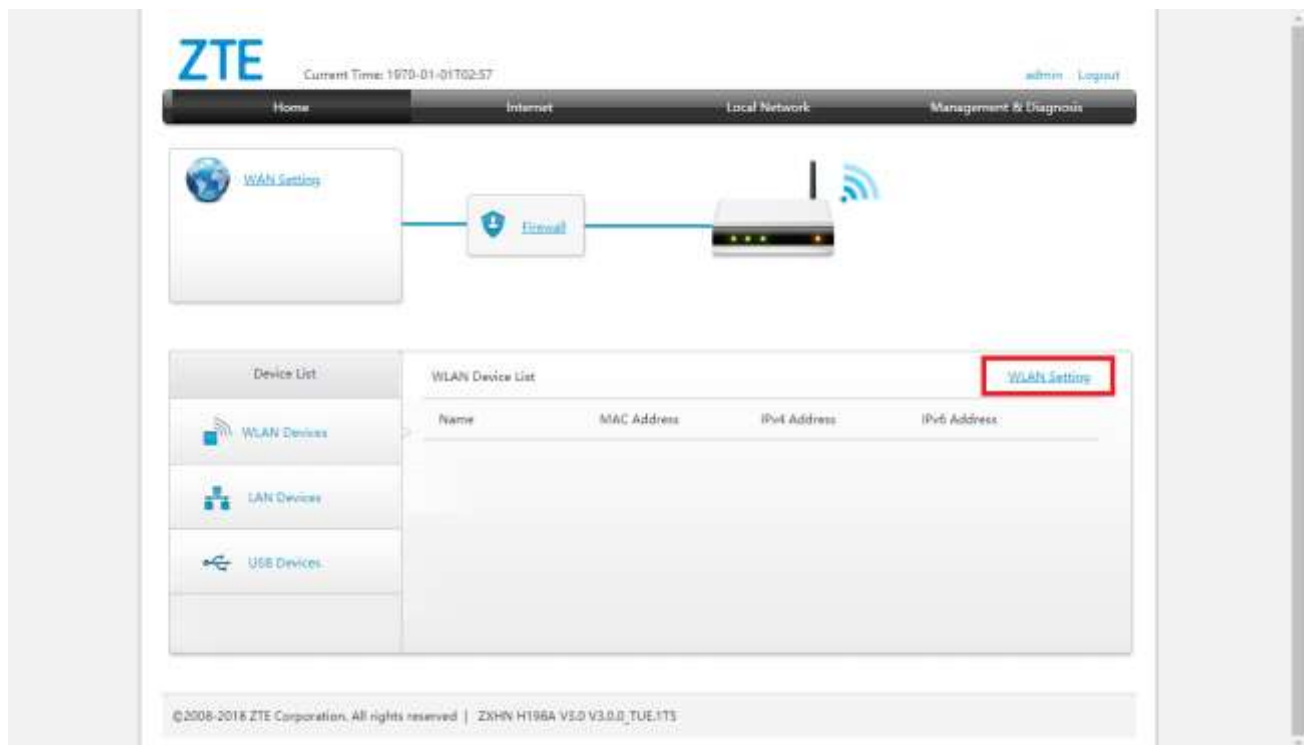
ZTE Current Time: 1970-01-01T02:57

admin Logout

Home Internet Local Network Management & Diagnosis

WAN Setting

Firewall

Device List

WLAN Devices

LAN Devices

USB Devices

WLAN Device List

WLAN Setting

| Name | MAC Address | IPv4 Address | IPv6 Address |
|---|---|---|---|

©2008-2018 ZTE Corporation. All rights reserved | ZXHN H198A V3.0 V3.0.0_TUE.T5